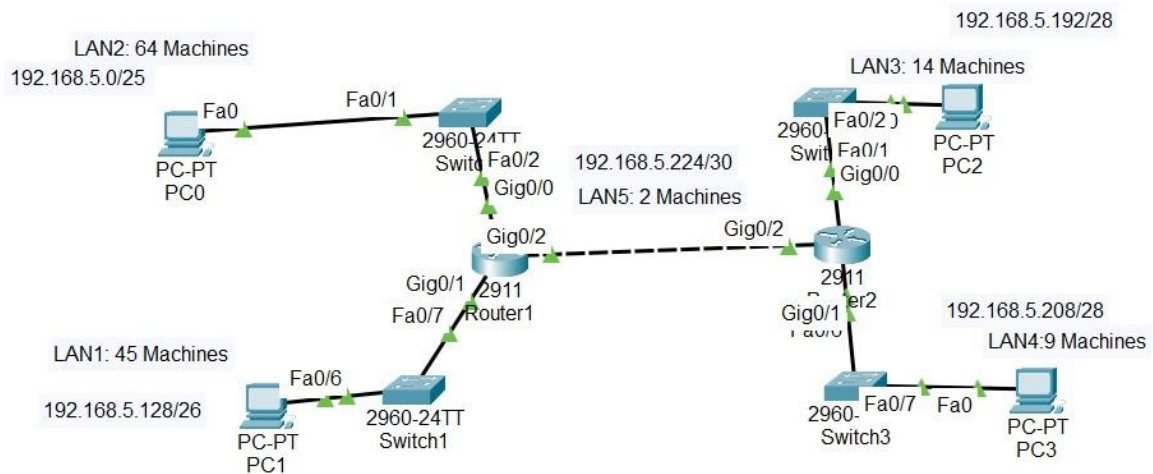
192.168.5.192/28

LAN2: 64 Machines

192.168.5.0/25

LAN3: 14 Machines

Fa0

Fa0/1

2960-24TT

Switc

Fa0/2

PC-PT

PC0

Gig0/0

192.168.5.224/30

LAN5: 2 Machines

2960-

Swit

Fa0/2

Fa0/1

Gig0/0

PC-PT

PC2

Gig0/2

Gig0/2

Gig0/1

2911

Router1

Fa0/7

2911

Router2

Gig0/1

Fa0/0

192.168.5.208/28

LAN4:9 Machines

LAN1: 45 Machines

Fa0/6

192.168.5.128/26

2960-24TT

Switch1

PC-PT

PC1

2960-

Switch3

Fa0/7

Fa0

PC-PT

PC3